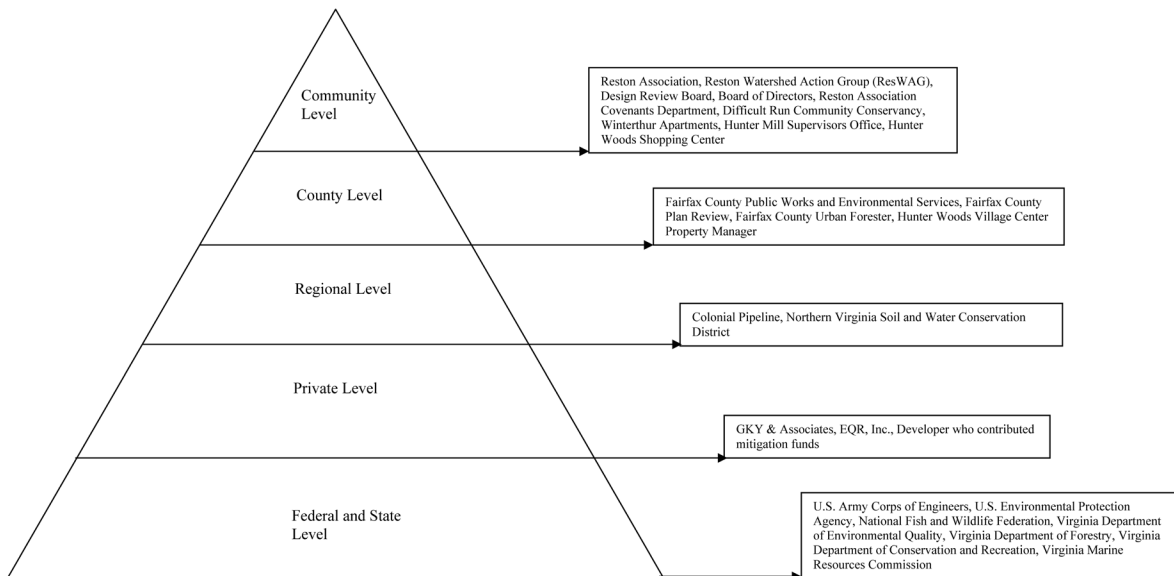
Community Level

Reston Association, Reston Watershed Action Group (ResWAG), Design Review Board, Board of Directors, Reston Association Covenants Department, Difficult Run Community Conservancy, Winterthur Apartments, Hunter Mill Supervisors Office, Hunter Woods Shopping Center

County Level

Fairfax County Public Works and Environmental Services, Fairfax County Plan Review, Fairfax County Urban Forester, Hunter Woods Village Center Property Manager

Regional Level

Colonial Pipeline, Northern Virginia Soil and Water Conservation District

Private Level

GKY & Associates, EQR, Inc., Developer who contributed mitigation funds

Federal and State Level

U.S. Army Corps of Engineers, U.S. Environmental Protection Agency, National Fish and Wildlife Federation, Virginia Department of Environmental Quality, Virginia Department of Forestry, Virginia Department of Conservation and Recreation, Virginia Marine Resources Commission